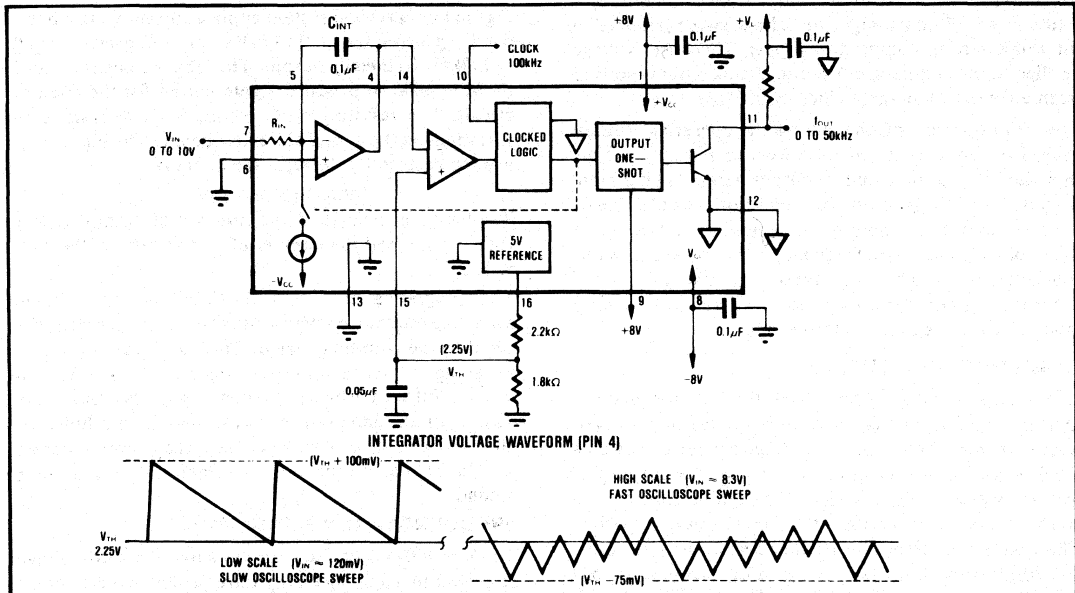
$C_{INT}$

$0.1\mu F$

5 4 14 10

CLOCK 100kHz

+8V

$0.1\mu F$

1

$+V_{CC}$

$+V_L$

$0.1\mu F$

$V_{IN}$ 0 TO 10V

7

$R_{IN}$

6

CLOCKED LOGIC

OUTPUT ONE—SHOT

11

$I_{OUT}$ 0 TO 50kHz

12

$-V_{CC}$

5V REFERENCE

$V_L$

13 15 16 9 8

+8V

$0.1\mu F$

$2.2k\Omega$

(2.25V)

$V_{TH}$

$1.8k\Omega$

-8V

$0.05\mu F$

INTEGRATOR VOLTAGE WAVEFORM (PIN 4)

$(V_{TH} + 100mV)$

$V_{TH}$ 2.25V

LOW SCALE $(V_{IN} \approx 120mV)$ SLOW OSCILLOSCOPE SWEEP

HIGH SCALE $(V_{IN} \approx 8.3V)$ FAST OSCILLOSCOPE SWEEP

$(V_{TH} - 75mV)$